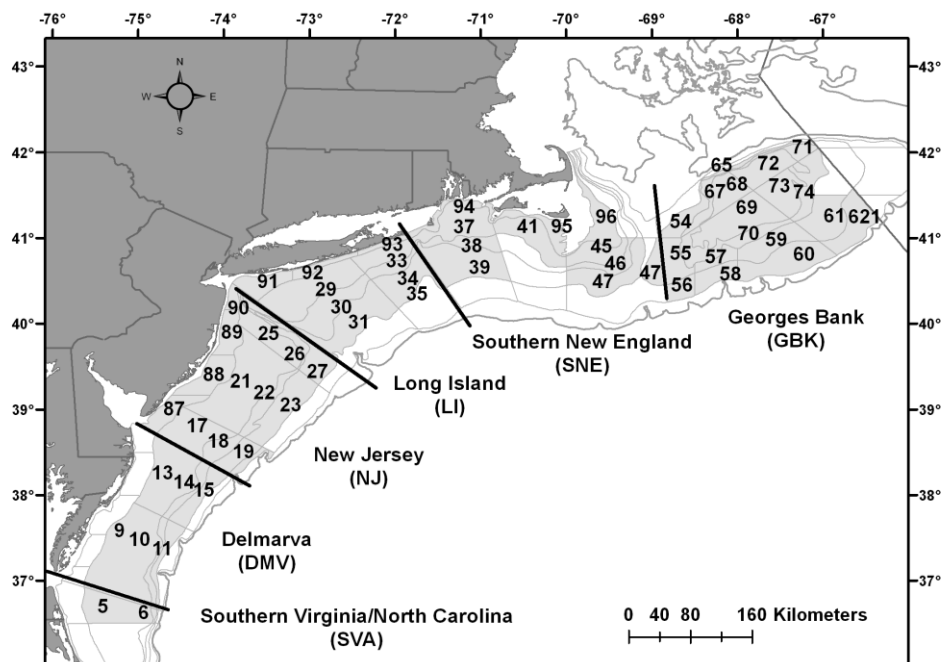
-76° -75° -74° -73° -72° -71° -70° -69° -68° -67°

43° 42° 41° 40° 39° 38° 37°

N
W E
S

94 37 38 39 41 95 96 45 46 47 93 33 34 35 91 92 29 30 31 90 89 25 26 27 88 21 22 23 87 17 18 19 13 14 15 9 10 11 5 6

54 55 47 56 65 72 71 67 68 73 74 69 70 59 60 57 58 61 621

Georges Bank
(GBK)

Southern New England
(SNE)

Long Island
(LI)

New Jersey
(NJ)

Delmarva
(DMV)

Southern Virginia/North Carolina
(SVA)

0 40 80 160 Kilometers

43° 42° 41° 40° 39° 38° 37°